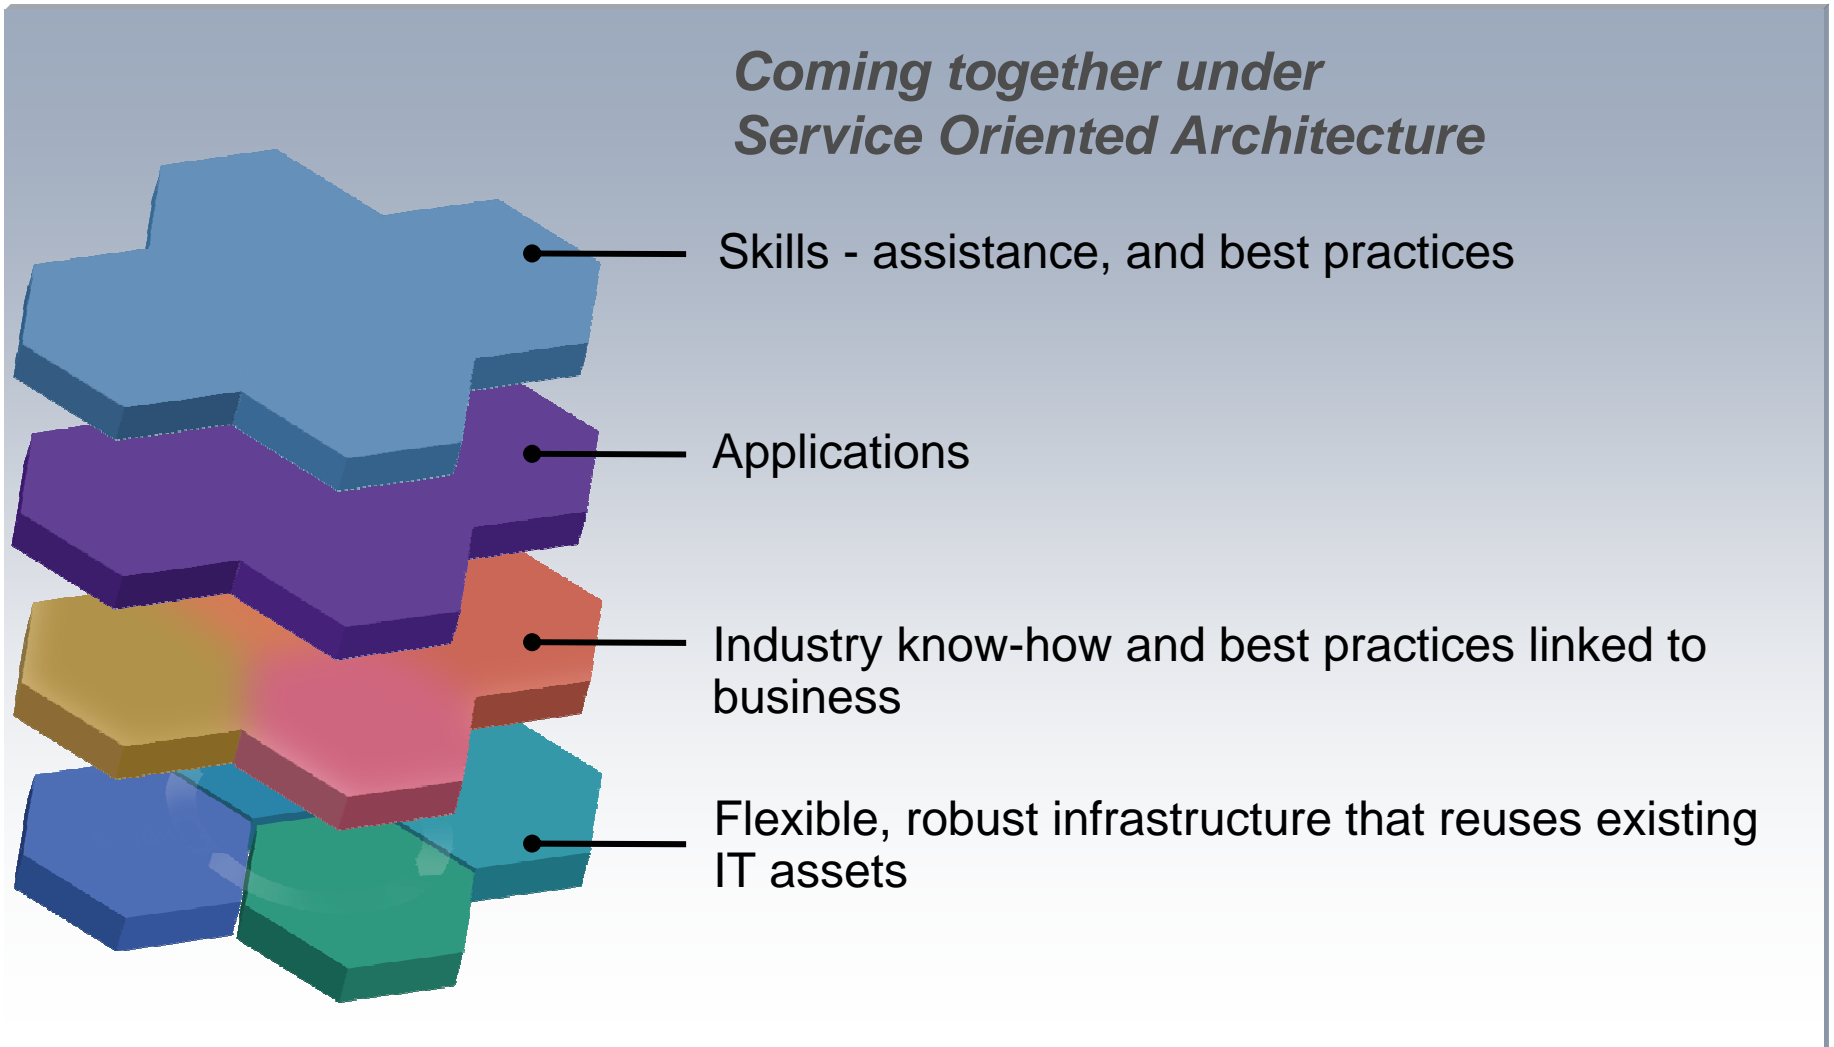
Coming together under
Service Oriented Architecture

Skills - assistance, and best practices

Applications

Industry know-how and best practices linked to business

Flexible, robust infrastructure that reuses existing IT assets